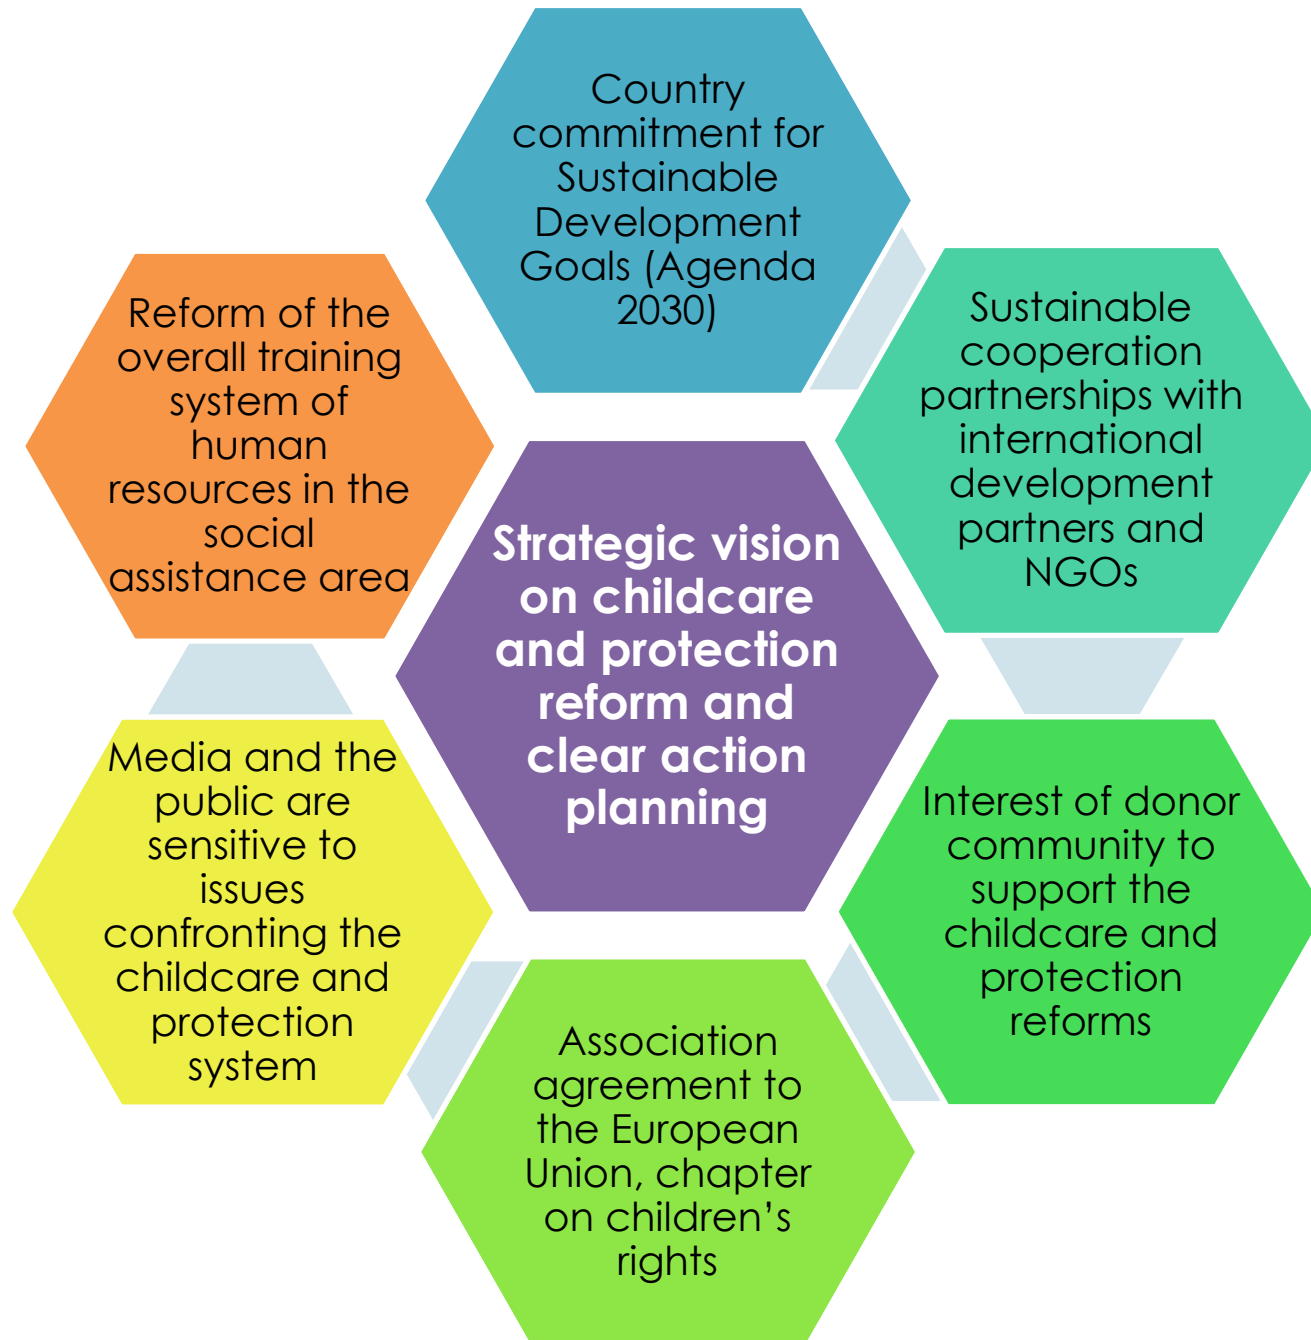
Strategic vision on childcare and protection reform and clear action planning

Country commitment for Sustainable Development Goals (Agenda 2030)

Sustainable cooperation partnerships with international development partners and NGOs

Interest of donor community to support the childcare and protection reforms

Association agreement to the European Union, chapter on children's rights

Media and the public are sensitive to issues confronting the childcare and protection system

Reform of the overall training system of human resources in the social assistance area